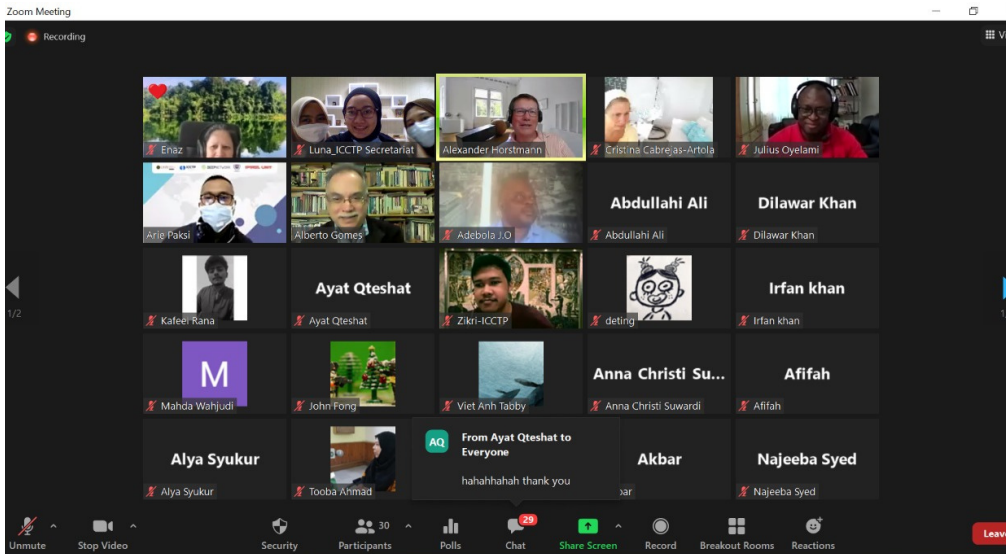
Zoom Meeting

Recording

Vi

Enaz

Luna_ICCTP Secretariat

Alexander Horstmann

Cristina Cabrejas-Artola

Julius Oyelami

Arie Paksi

Alberto Gomes

Adebola J.O

Abdullahi Ali

Abdullahi Ali

Dilawar Khan

Dilawar Khan

1/2

Kafeel Rana

Ayat Qteshat

Ayat Qteshat

Zikri-ICCTP

deting

Irfan khan

Irfan khan

M

Mahda Wahjudi

John Fong

Viet Anh Tabby

Anna Christi Su...

Anna Christi Suwardi

Afifah

Afifah

Alya Syukur

Alya Syukur

Tooba Ahmad

AQ

From Ayat Qteshat to Everyone

hahahhahah thank you

Akbar

bar

Najeeba Syed

Najeeba Syed

Unmute

Stop Video

Security

30

Participants

Polls

29

Chat

Share Screen

Record

Breakout Rooms

Reactions

Leav